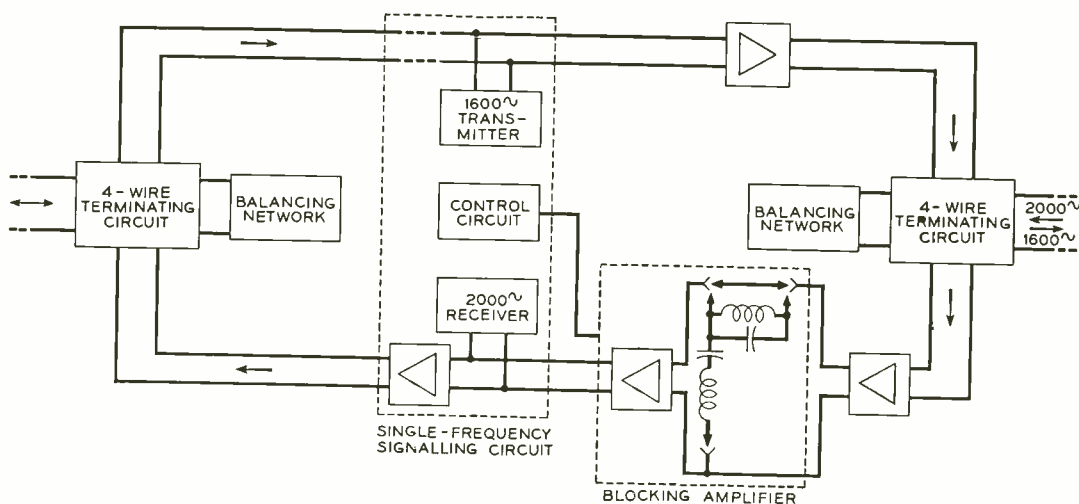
4-WIRE TERMINATING CIRCUIT

BALANCING NETWORK

1600~ TRANSMITTER

CONTROL CIRCUIT

2000~ RECEIVER

SINGLE-FREQUENCY SIGNALLING CIRCUIT

BLOCKING AMPLIFIER

BALANCING NETWORK

4-WIRE TERMINATING CIRCUIT

2000~

1600~